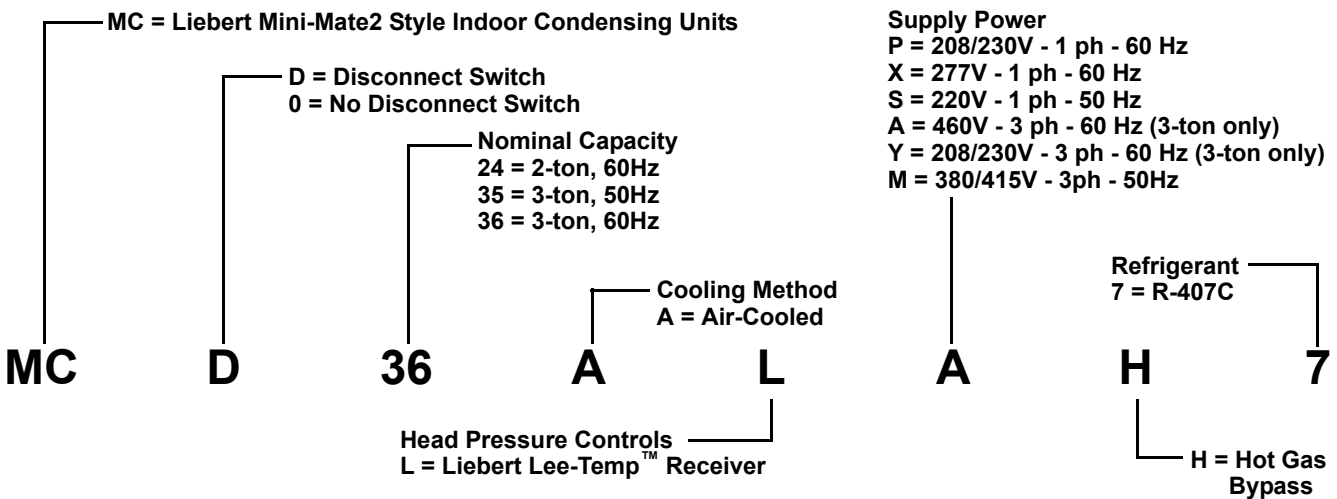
MC = Liebert Mini-Mate2 Style Indoor Condensing Units

D = Disconnect Switch
0 = No Disconnect Switch

Nominal Capacity
24 = 2-ton, 60Hz
35 = 3-ton, 50Hz
36 = 3-ton, 60Hz

Supply Power
P = 208/230V - 1 ph - 60 Hz
X = 277V - 1 ph - 60 Hz
S = 220V - 1 ph - 50 Hz
A = 460V - 3 ph - 60 Hz (3-ton only)
Y = 208/230V - 3 ph - 60 Hz (3-ton only)
M = 380/415V - 3ph - 50Hz

Refrigerant
7 = R-407C

Cooling Method
A = Air-Cooled

MC D 36 A L A H 7

Head Pressure Controls
L = Liebert Lee-Temp™ Receiver

H = Hot Gas Bypass